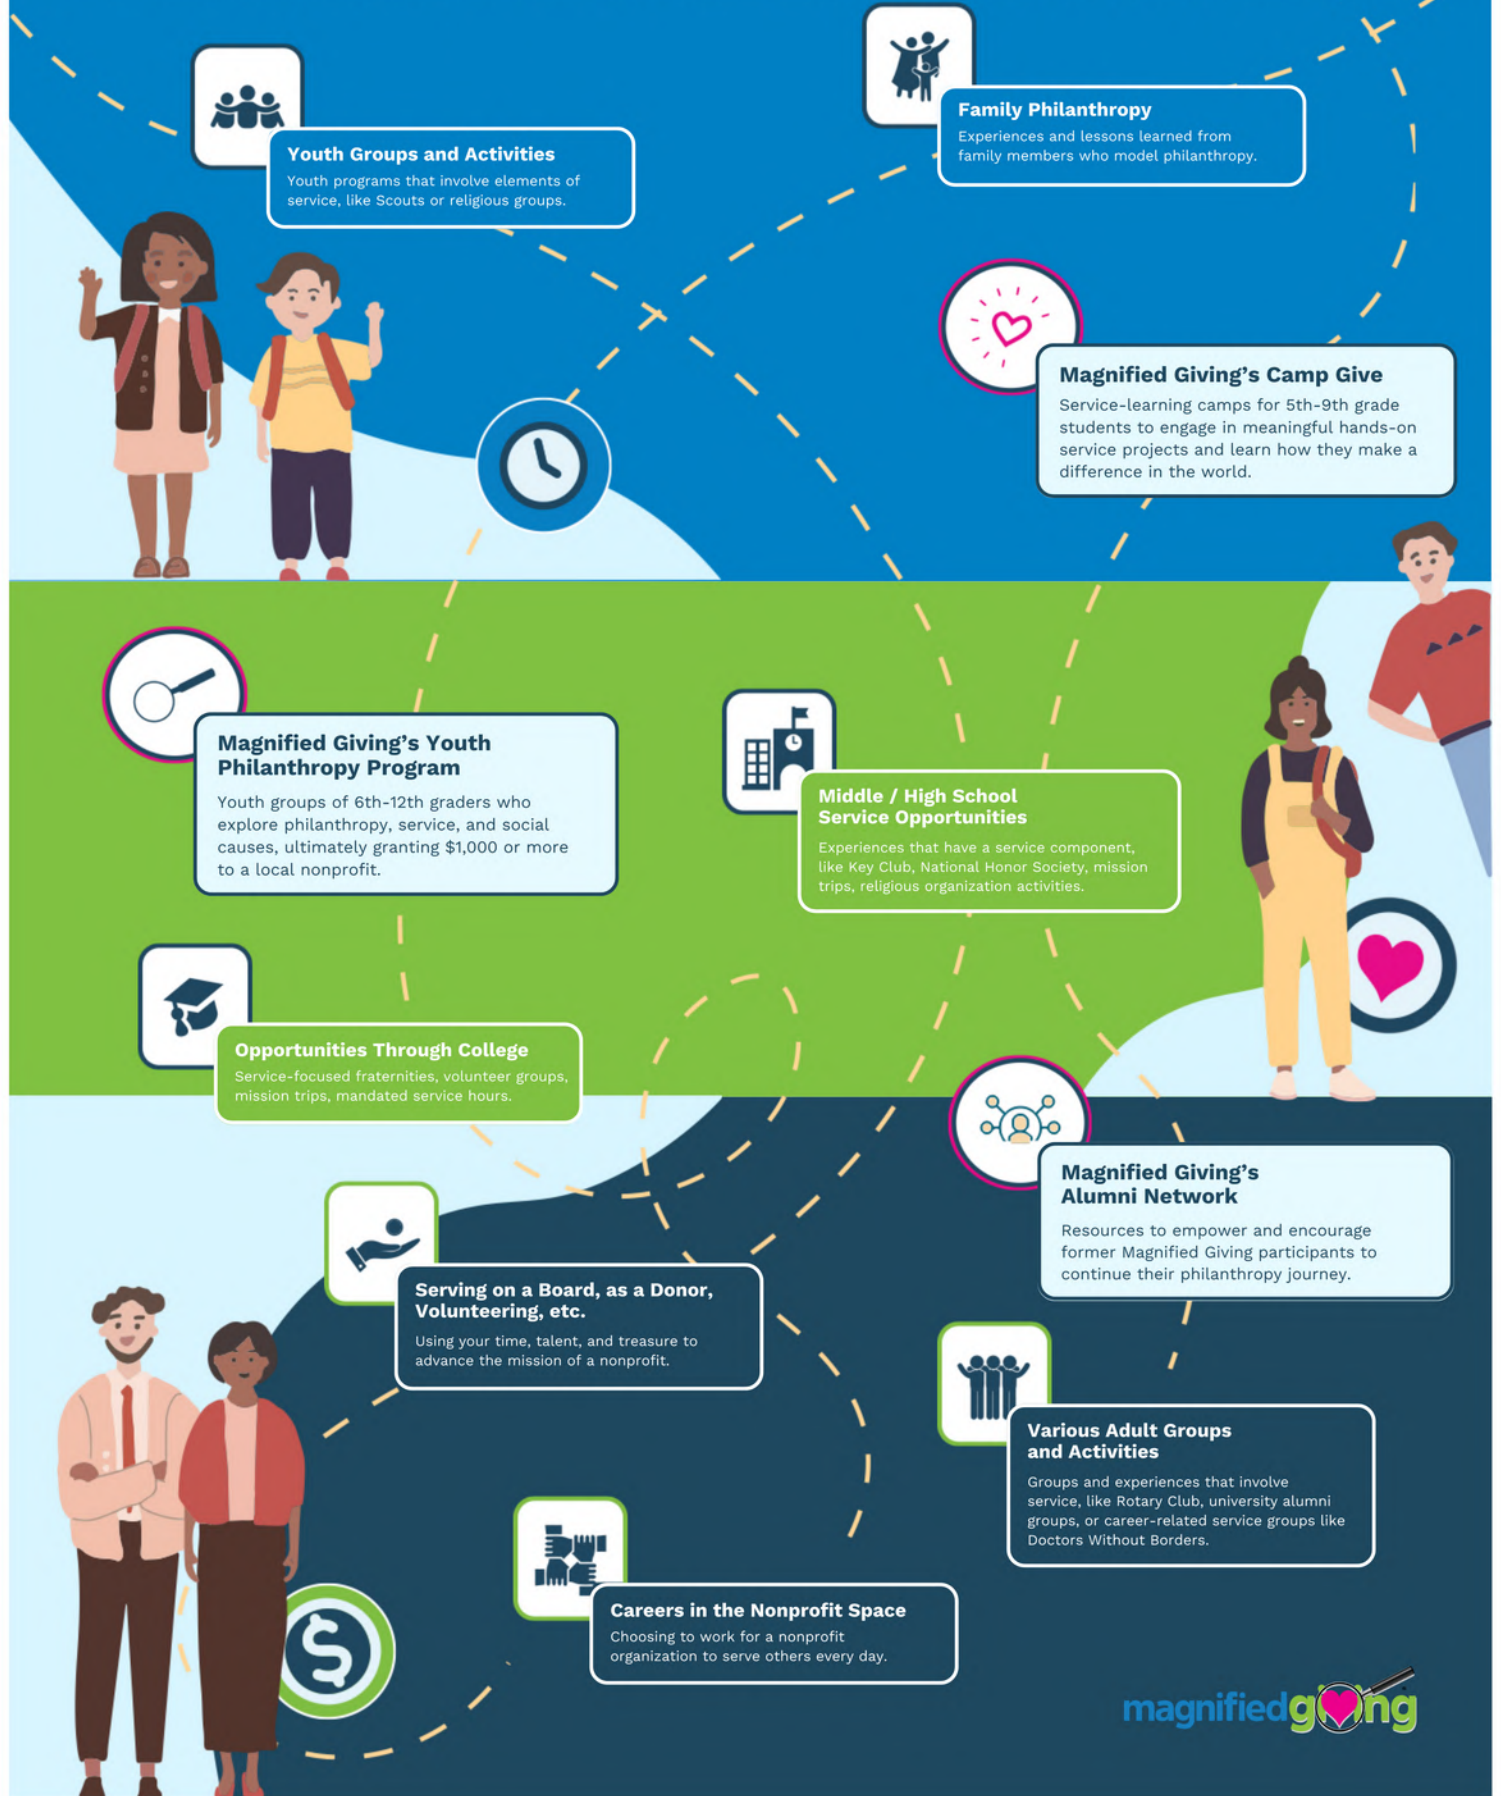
Youth Groups and Activities
Youth programs that involve elements of service, like Scouts or religious groups.

Family Philanthropy
Experiences and lessons learned from family members who model philanthropy.

Magnified Giving's Camp Give
Service-learning camps for 5th-9th grade students to engage in meaningful hands-on service projects and learn how they make a difference in the world.

Magnified Giving's Youth Philanthropy Program
Youth groups of 6th-12th graders who explore philanthropy, service, and social causes, ultimately granting $1,000 or more to a local nonprofit.

Middle / High School Service Opportunities
Experiences that have a service component, like Key Club, National Honor Society, mission trips, religious organization activities.

Opportunities Through College
Service-focused fraternities, volunteer groups, mission trips, mandated service hours.

Magnified Giving's Alumni Network
Resources to empower and encourage former Magnified Giving participants to continue their philanthropy journey.

Serving on a Board, as a Donor, Volunteering, etc.
Using your time, talent, and treasure to advance the mission of a nonprofit.

Various Adult Groups and Activities
Groups and experiences that involve service, like Rotary Club, university alumni groups, or career-related service groups like Doctors Without Borders.

Careers in the Nonprofit Space
Choosing to work for a nonprofit organization to serve others every day.

magnifiedgiving